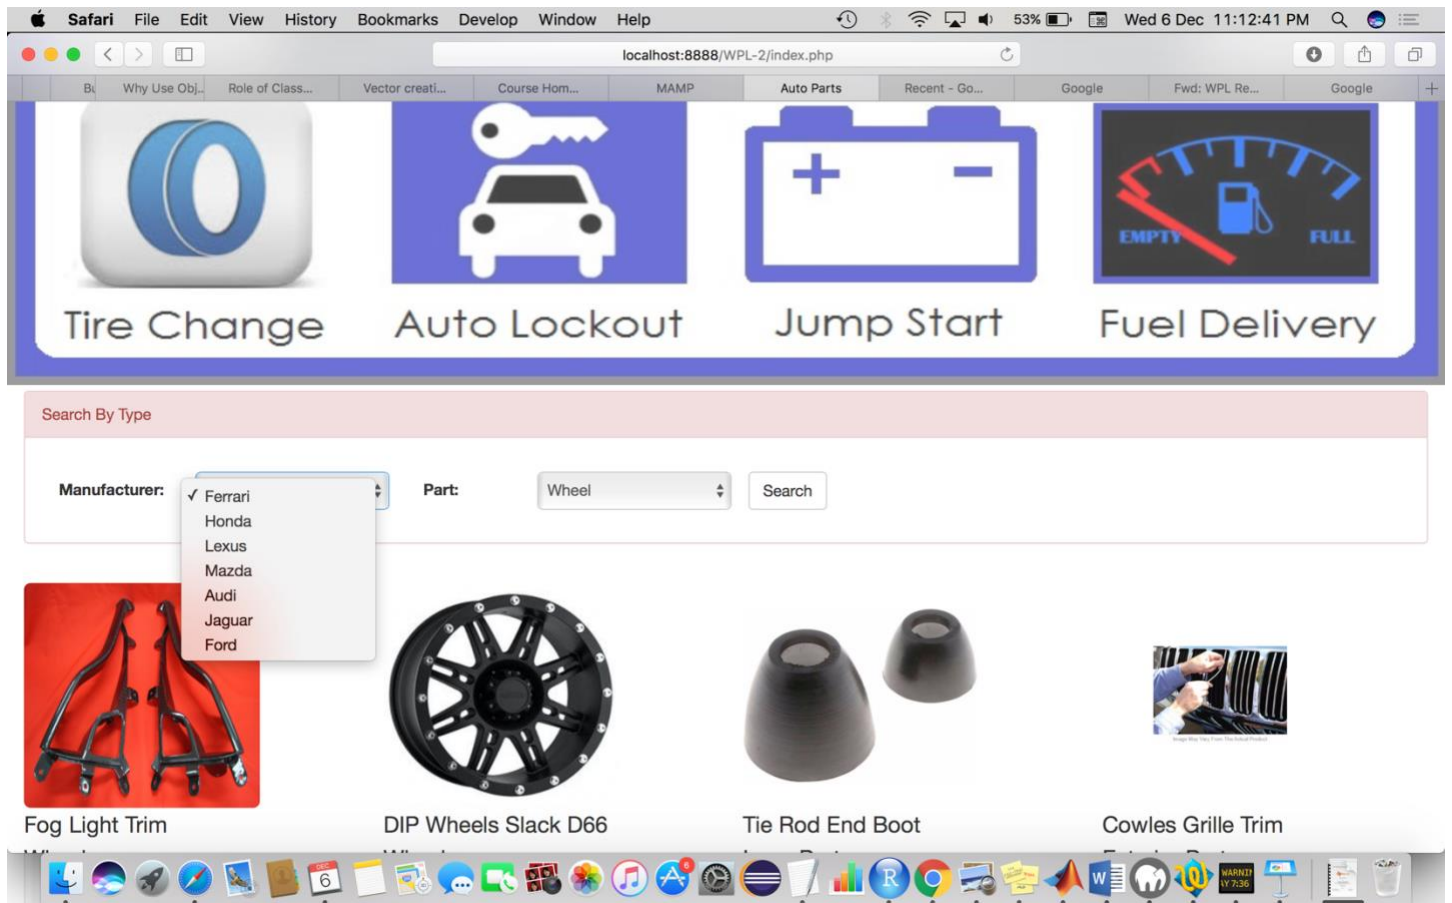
Safari File Edit View History Bookmarks Develop Window Help

53% Wed 6 Dec 11:12:41 PM

localhost:8888/WPL-2/index.php

Bu Why Use Obj... Role of Class... Vector creati... Course Hom... MAMP Auto Parts Recent - Go... Google Fwd: WPL Re... Google

EMPTY FULL

Tire Change Auto Lockout Jump Start Fuel Delivery

Search By Type

Manufacturer: ✓ Ferrari Honda Lexus Mazda Audi Jaguar Ford

Part: Wheel Search

Fog Light Trim

DIP Wheels Slack D66

Tie Rod End Boot

Cowles Grille Trim

DEC 6

WARNI